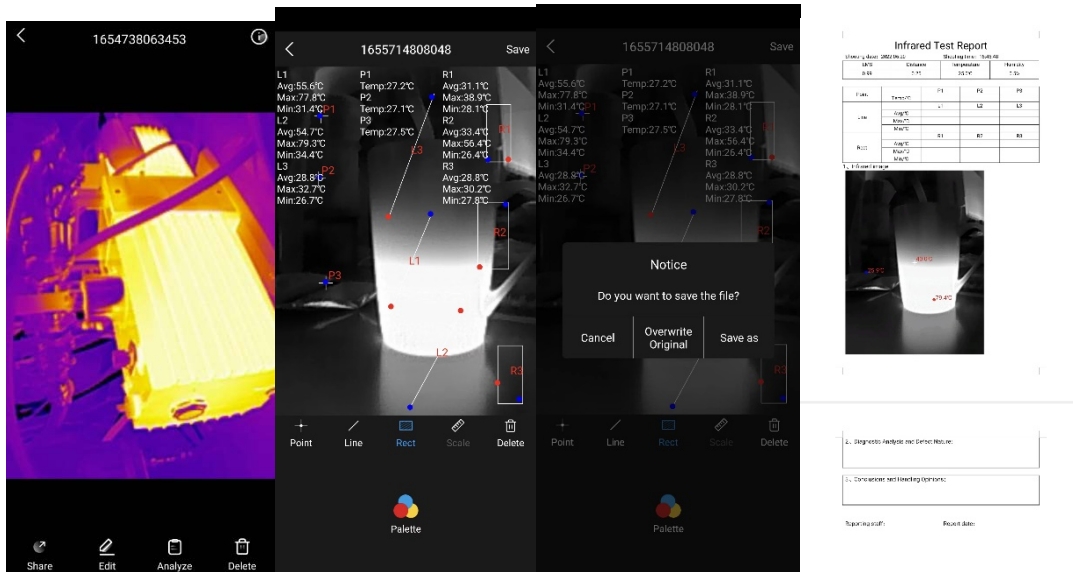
1654738063453

Share
Edit
Analyze
Delete

1655714808048
Save

L1
Avg:55.6℃
Max:77.8℃
Min:31.4℃
L2
Avg:54.7℃
Max:79.3℃
Min:34.4℃
L3
Avg:28.8℃
Max:32.7℃
Min:26.7℃

P1
Temp:27.2℃
P2
Temp:27.1℃
P3
Temp:27.5℃

R1
Avg:31.1℃
Max:38.9℃
Min:28.1℃
R2
Avg:33.4℃
Max:56.4℃
Min:26.4℃
R3
Avg:28.8℃
Max:30.2℃
Min:27.8℃

P1
P2
P3
L1
L2
L3
R1
R2
R3

Point
Line
Rect
Scale
Delete

Palette

1655714808048
Save

L1
Avg:55.6℃
Max:77.8℃
Min:31.4℃
L2
Avg:54.7℃
Max:79.3℃
Min:34.4℃
L3
Avg:28.8℃
Max:32.7℃
Min:26.7℃

P1
Temp:27.2℃
P2
Temp:27.1℃
P3
Temp:27.5℃

R1
Avg:31.1℃
Max:38.9℃
Min:28.1℃
R2
Avg:33.4℃
Max:56.4℃
Min:26.4℃
R3
Avg:28.8℃
Max:30.2℃
Min:27.8℃

Notice
Do you want to save the file?
Cancel
Overwrite Original
Save as

Point
Line
Rect
Scale
Delete

Palette

Infrared Test Report
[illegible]

P1
P2
P3
L1
L2
L3
R1
R2
R3

1. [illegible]

2. Diagnostic Analysis and Defect Nature:

3. Conclusions and Handling Opinions:

Reporting staff:
Report date: